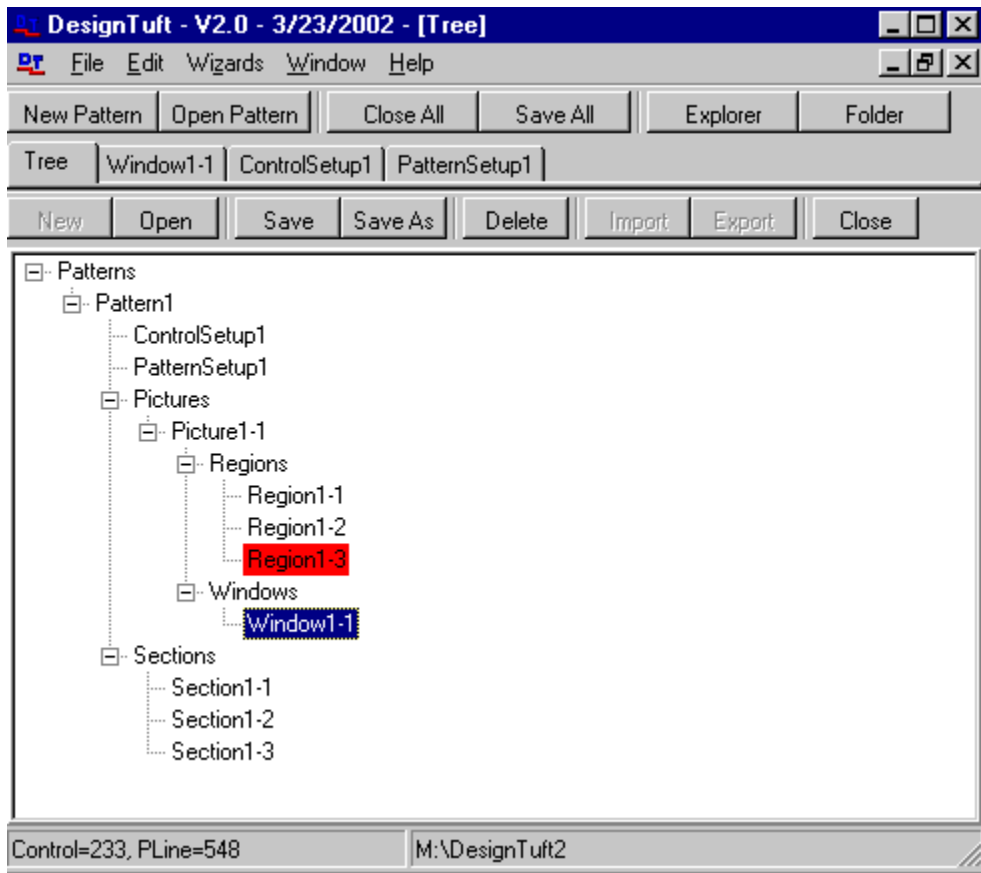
DesignTuft - V2.0 - 3/23/2002 - [Tree]

File Edit Wizards Window Help

New Pattern | Open Pattern | Close All | Save All | Explorer | Folder

Tree | Window1-1 | ControlSetup1 | PatternSetup1

New | Open | Save | Save As | Delete | Import | Export | Close

Patterns
Pattern1
ControlSetup1
PatternSetup1
Pictures
Picture1-1
Regions
Region1-1
Region1-2
Region1-3
Windows
Window1-1
Sections
Section1-1
Section1-2
Section1-3

Control=233, PLine=548 | M:\DesignTuft2